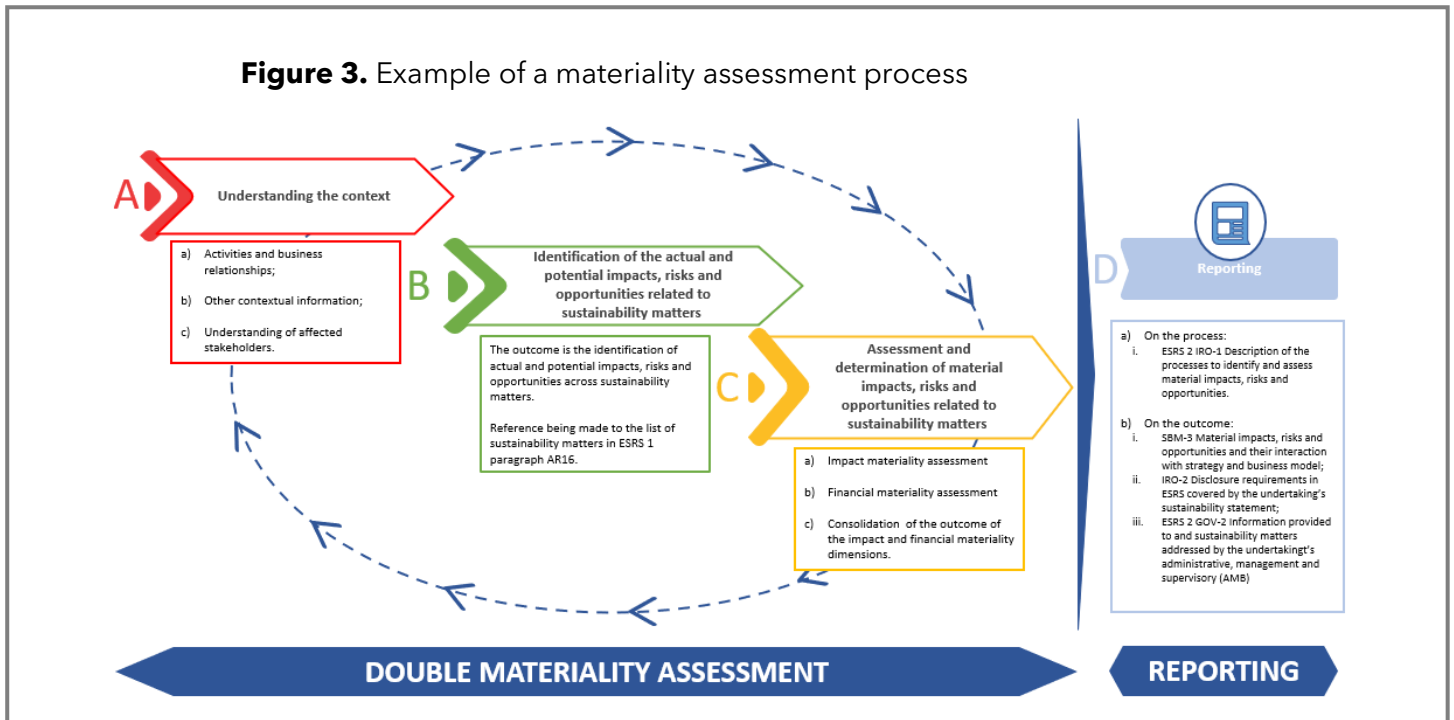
**Figure 3.** Example of a materiality assessment process

A

Understanding the context

a) Activities and business relationships;

b) Other contextual information;

c) Understanding of affected stakeholders.

B

Identification of the actual and potential impacts, risks and opportunities related to sustainability matters

The outcome is the identification of actual and potential impacts, risks and opportunities across sustainability matters.

Reference being made to the list of sustainability matters in ESRS 1 paragraph AR16.

C

Assessment and determination of material impacts, risks and opportunities related to sustainability matters

a) Impact materiality assessment

b) Financial materiality assessment

c) Consolidation of the outcome of the impact and financial materiality dimensions.

D

Reporting

a) On the process:
i. ESRS 2 IRO-1 Description of the processes to identify and assess material impacts, risks and opportunities.

b) On the outcome:
i. SBM-3 Material impacts, risks and opportunities and their interaction with strategy and business model;
ii. IRO-2 Disclosure requirements in ESRS covered by the undertaking's sustainability statement;
iii. ESRS 2 GOV-2 Information provided to and sustainability matters addressed by the undertakingt's administrative, management and supervisory (AMB)

DOUBLE MATERIALITY ASSESSMENT

REPORTING